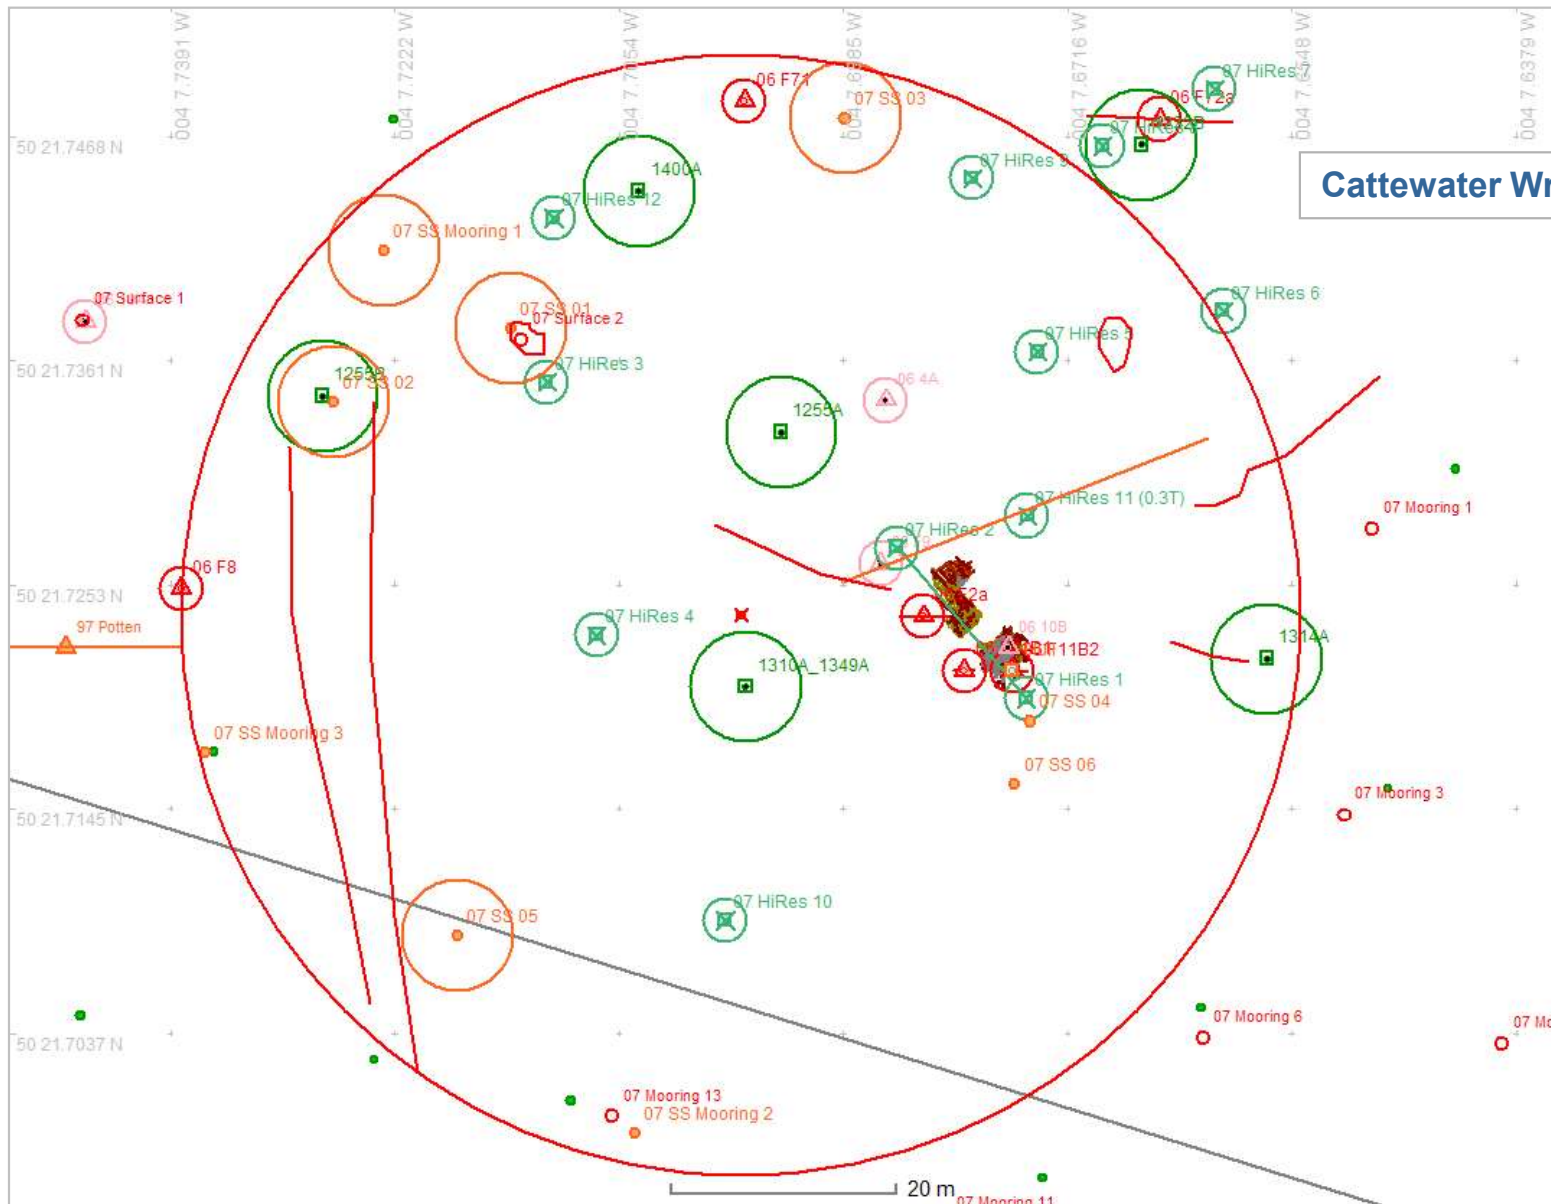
004 7.7391 W
004 7.7222 W
004 7.7054 W
004 7.6885 W
004 7.6716 W
004 7.6548 W
004 7.6379 W
50 21.7468 N
50 21.7361 N
50 21.7253 N
50 21.7145 N
50 21.7037 N
Cattewater Wr
06 F71
07 SS 03
07 HiRes 7
06 F12a
07 HiRes 8
07 HiRes 9
1400A
07 HiRes 12
07 SS Mooring 1
07 Surface 1
07 SS 01
07 Surface 2
07 HiRes 6
07 HiRes 5
07 HiRes 3
1255B
07 SS 02
06 4A
1255A
07 HiRes 11 (0.3T)
07 Mooring 1
07 HiRes 2
06 F8
97 Potten
12a
07 HiRes 4
06 10B
06 F11B2
1314A
1310A_1349A
07 HiRes 1
07 SS 04
07 SS Mooring 3
07 SS 06
07 Mooring 3
07 SS 05
07 HiRes 10
07 Mooring 6
07 Mo
07 Mooring 13
07 SS Mooring 2
20 m
07 Mooring 11